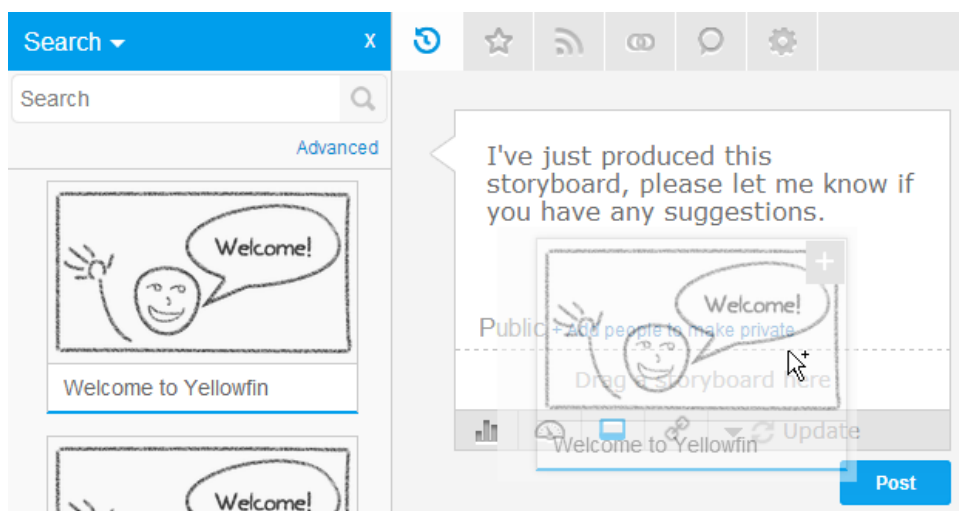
Search

x

Search

Advanced

Welcome!

Welcome to Yellowfin

Welcome!

I've just produced this storyboard, please let me know if you have any suggestions.

Welcome!

Public + Add people to make private

Drag a storyboard here

Update

Welcome to Yellowfin

Post